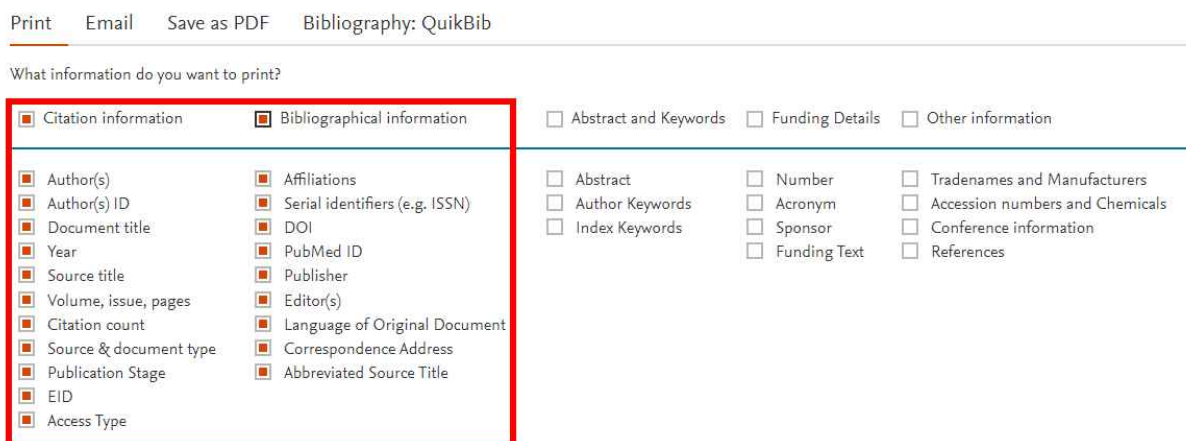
Print Email Save as PDF Bibliography: QuikBib

What information do you want to print?

Citation information
Bibliographical information
Abstract and Keywords
Funding Details
Other information

Author(s)
Author(s) ID
Document title
Year
Source title
Volume, issue, pages
Citation count
Source & document type
Publication Stage
EID
Access Type

Affiliations
Serial identifiers (e.g. ISSN)
DOI
PubMed ID
Publisher
Editor(s)
Language of Original Document
Correspondence Address
Abbreviated Source Title

Abstract
Author Keywords
Index Keywords

Number
Acronym
Sponsor
Funding Text

Tradenames and Manufacturers
Accession numbers and Chemicals
Conference information
References